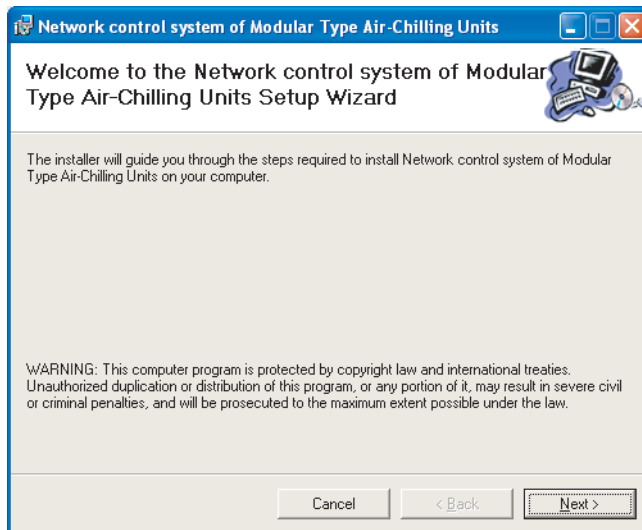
Network control system of Modular Type Air-Chilling Units

Welcome to the Network control system of Modular Type Air-Chilling Units Setup Wizard

The installer will guide you through the steps required to install Network control system of Modular Type Air-Chilling Units on your computer.

WARNING: This computer program is protected by copyright law and international treaties. Unauthorized duplication or distribution of this program, or any portion of it, may result in severe civil or criminal penalties, and will be prosecuted to the maximum extent possible under the law.

Cancel | < Back | Next >